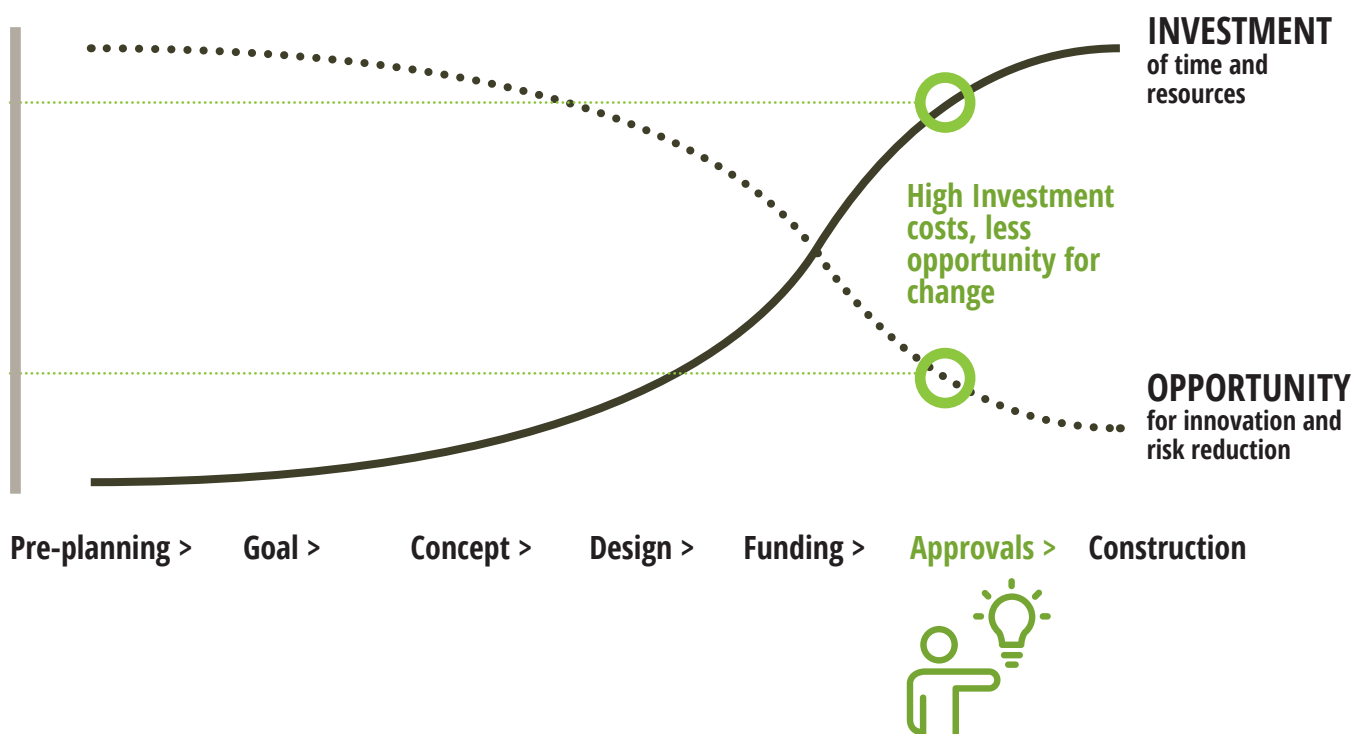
INVESTMENT
of time and resources

High Investment costs, less opportunity for change

OPPORTUNITY
for innovation and risk reduction

Pre-planning > Goal > Concept > Design > Funding > Approvals > Construction